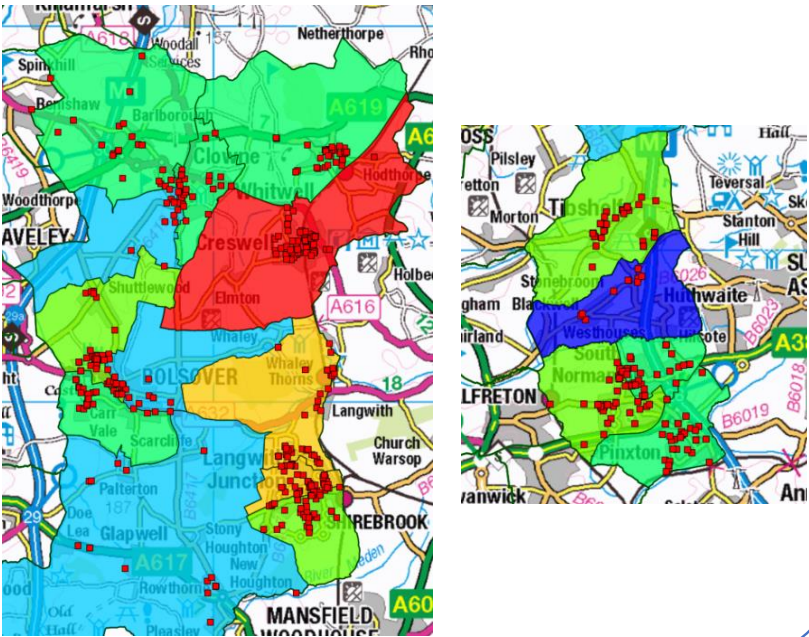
Killamarsh
A618
Woodall Services
Netherthorpe
Spinkhill
Renishaw
M1
Barlborough
A619
Clowne
Whitwell
Hodthorpe
Woodthorpe
B6419
STAVELEY
Creswell
Holbeck
Shuttlewood
Elmton
A616
Whaley
Whaley Thorns
BOLSOVER
18
Langwith
Carr Vale
Scarcliffe
Church Warsop
Langwith Junction
Palterton
187
SHIREBROOK
29
Doe Lea
Glapwell
Stony Houghton
A617
New Houghton
Rowthorne
Pleasley
MANSFIELD WOODHOUSE
A60
Old

Pilsley
Morton
Tibshelf
Teversal
Stanton Hill
Stonebroom
Blackwell
B6026
Huthwaite
Westhouses
B6023
South Normanton
A38
ALFRETON
B6019
B6018
Pinxton
Riddings
Swanwick